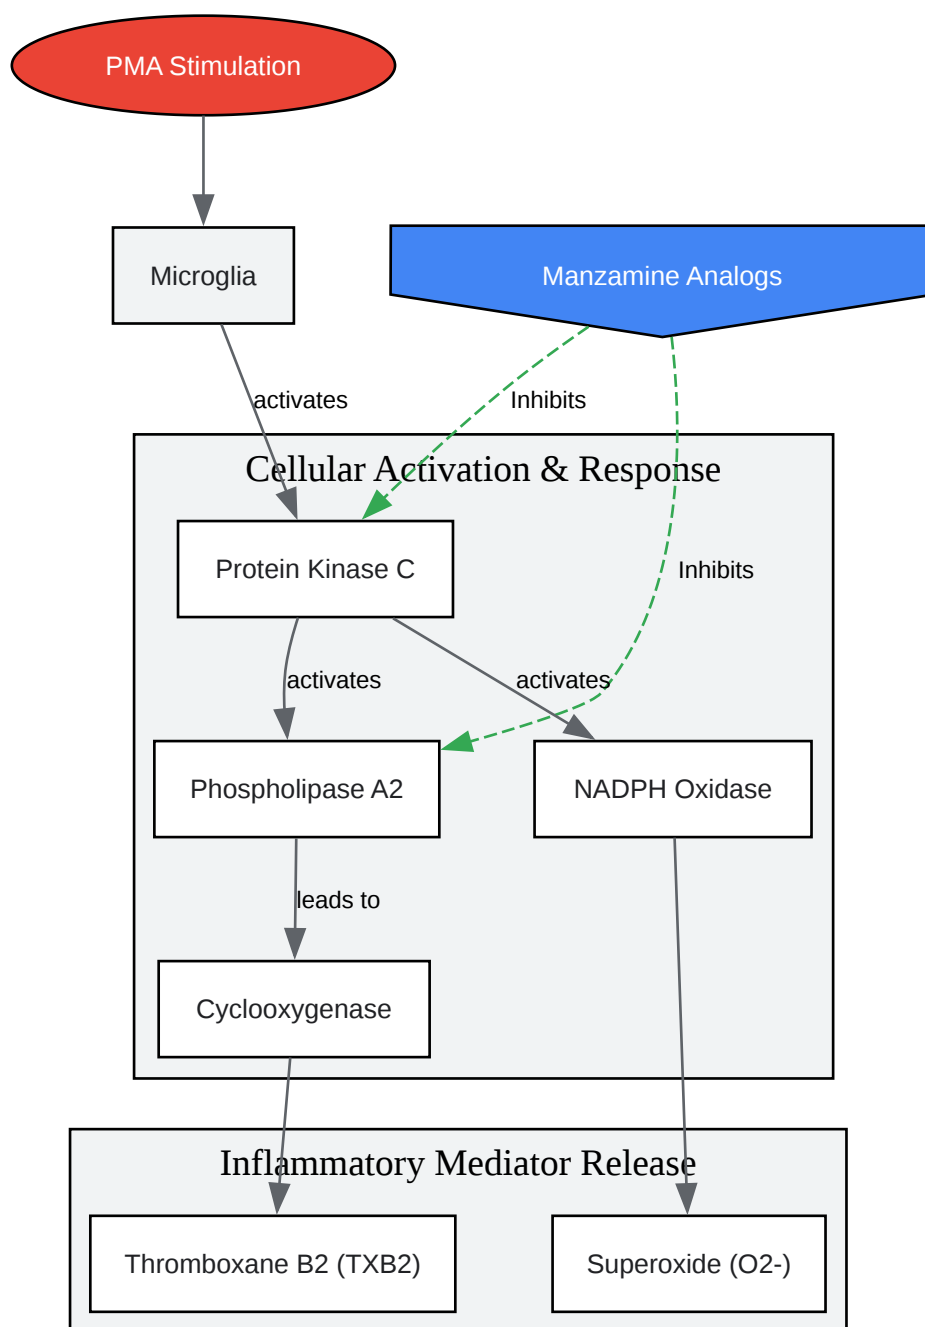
PMA Stimulation

Microglia

Manzamine Analogs

activates

Inhibits

Cellular Activation & Response

Protein Kinase C

Inhibits

activates

activates

Phospholipase A2

NADPH Oxidase

leads to

Cyclooxygenase

Inflammatory Mediator Release

Thromboxane B2 (TXB2)

Superoxide (O2-)